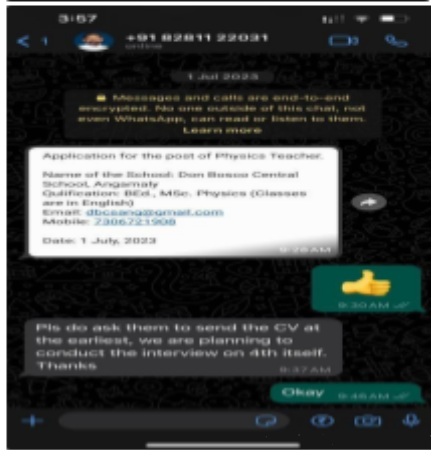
3:57

< 1 +91 82811 22031
online

1 Jul 2023

Messages and calls are end-to-end encrypted. No one outside of this chat, not even WhatsApp, can read or listen to them. Learn more

Application for the post of Physics Teacher.

Name of the School: Don Bosco Central School, Angamaly
Qulification: BEd., MSc. Physics (Classes are in English)
Email: dbcsang@gmail.com
Mobile: 7306721908

Date: 1 July, 2023
9:26 AM

9:30 AM

Pls do ask them to send the CV at the earliest, we are planning to conduct the interview on 4th itself. Thanks
9:37 AM

Okay 9:46 AM